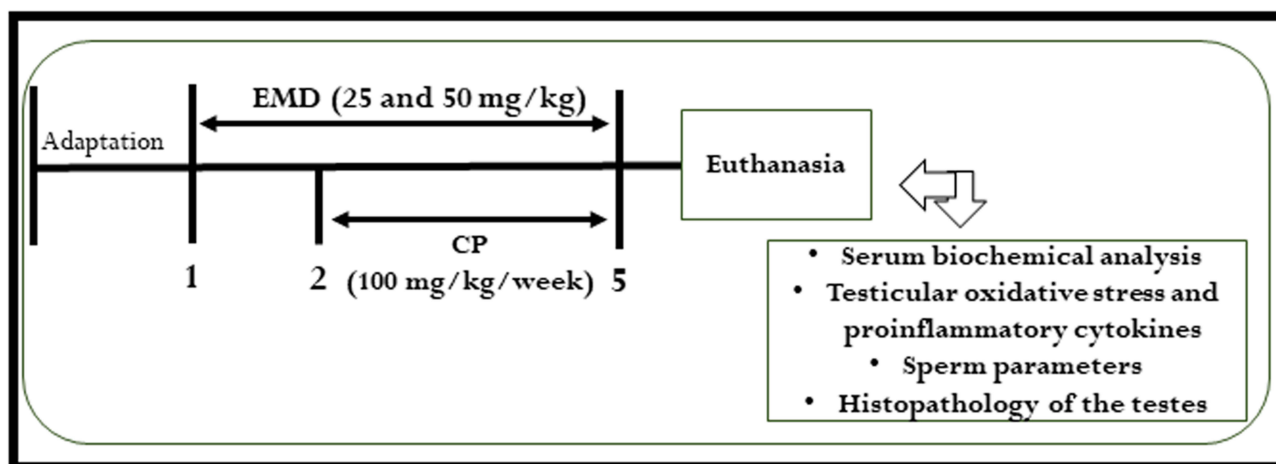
EMD (25 and 50 mg/kg)

Adaptation

Euthanasia

CP

(100 mg/kg/week)

1

2

5

• Serum biochemical analysis
• Testicular oxidative stress and proinflammatory cytokines
• Sperm parameters
• Histopathology of the testes